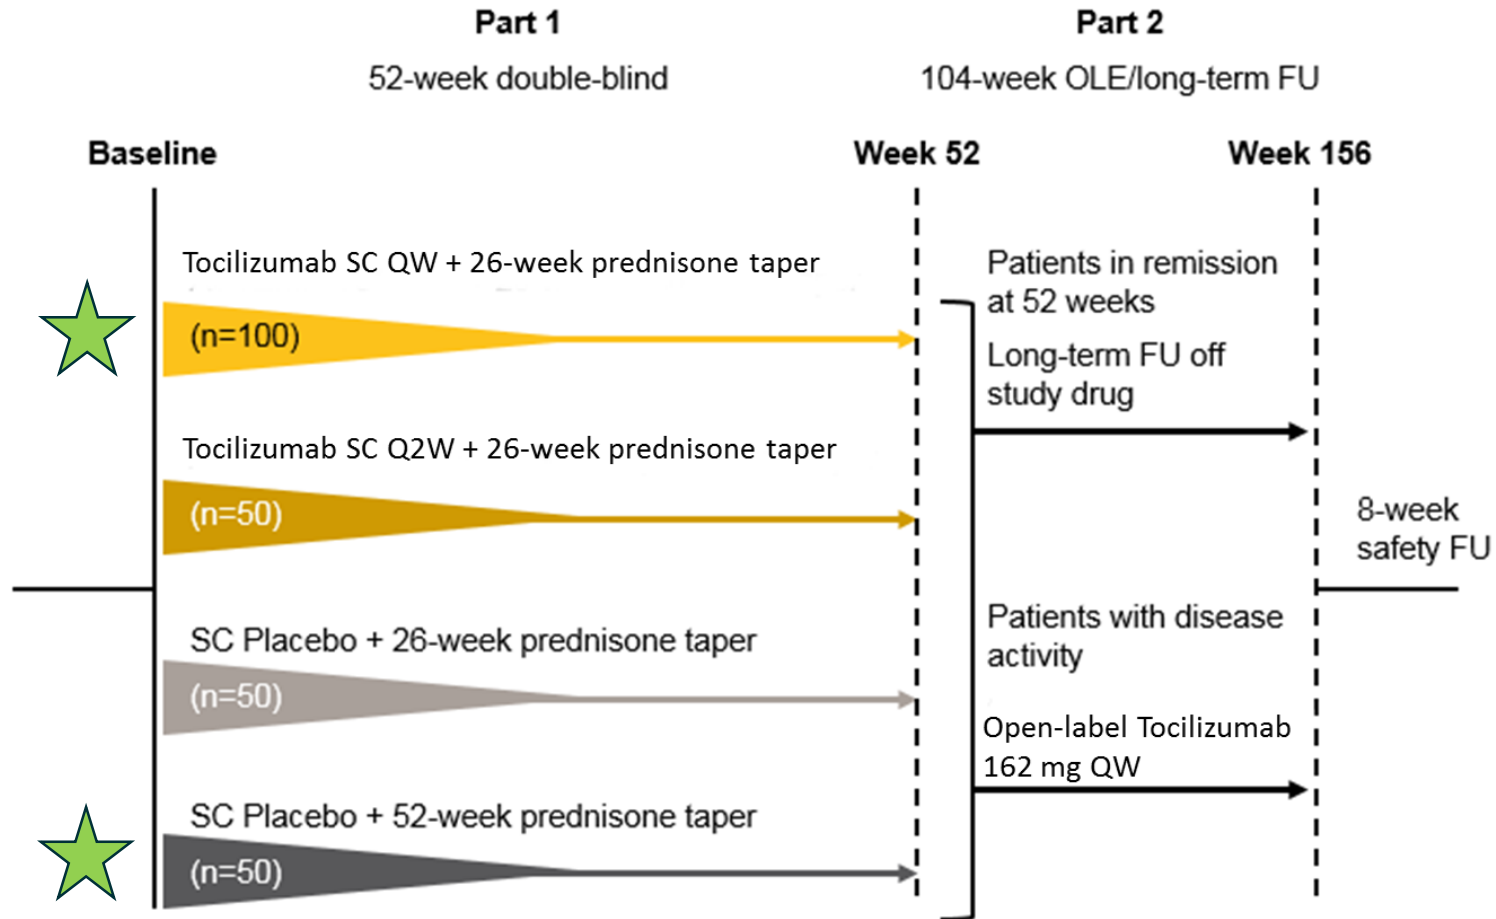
Part 1
52-week double-blind

Part 2
104-week OLE/long-term FU

Baseline

Week 52

Week 156

Tocilizumab SC QW + 26-week prednisone taper

(n=100)

Patients in remission at 52 weeks

Long-term FU off study drug

Tocilizumab SC Q2W + 26-week prednisone taper

(n=50)

8-week safety FU

SC Placebo + 26-week prednisone taper

(n=50)

Patients with disease activity

Open-label Tocilizumab 162 mg QW

SC Placebo + 52-week prednisone taper

(n=50)